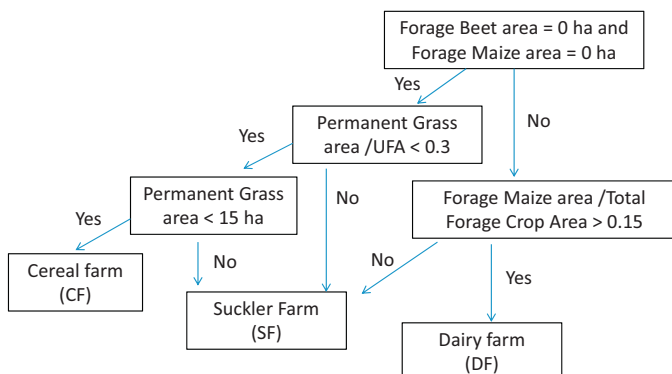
Forage Beet area = 0 ha and Forage Maize area = 0 ha

Yes

No

Permanent Grass area /UFA < 0.3

Yes

No

Permanent Grass area < 15 ha

Forage Maize area /Total Forage Crop Area > 0.15

Yes

No

No

Yes

Cereal farm (CF)

Suckler Farm (SF)

Dairy farm (DF)